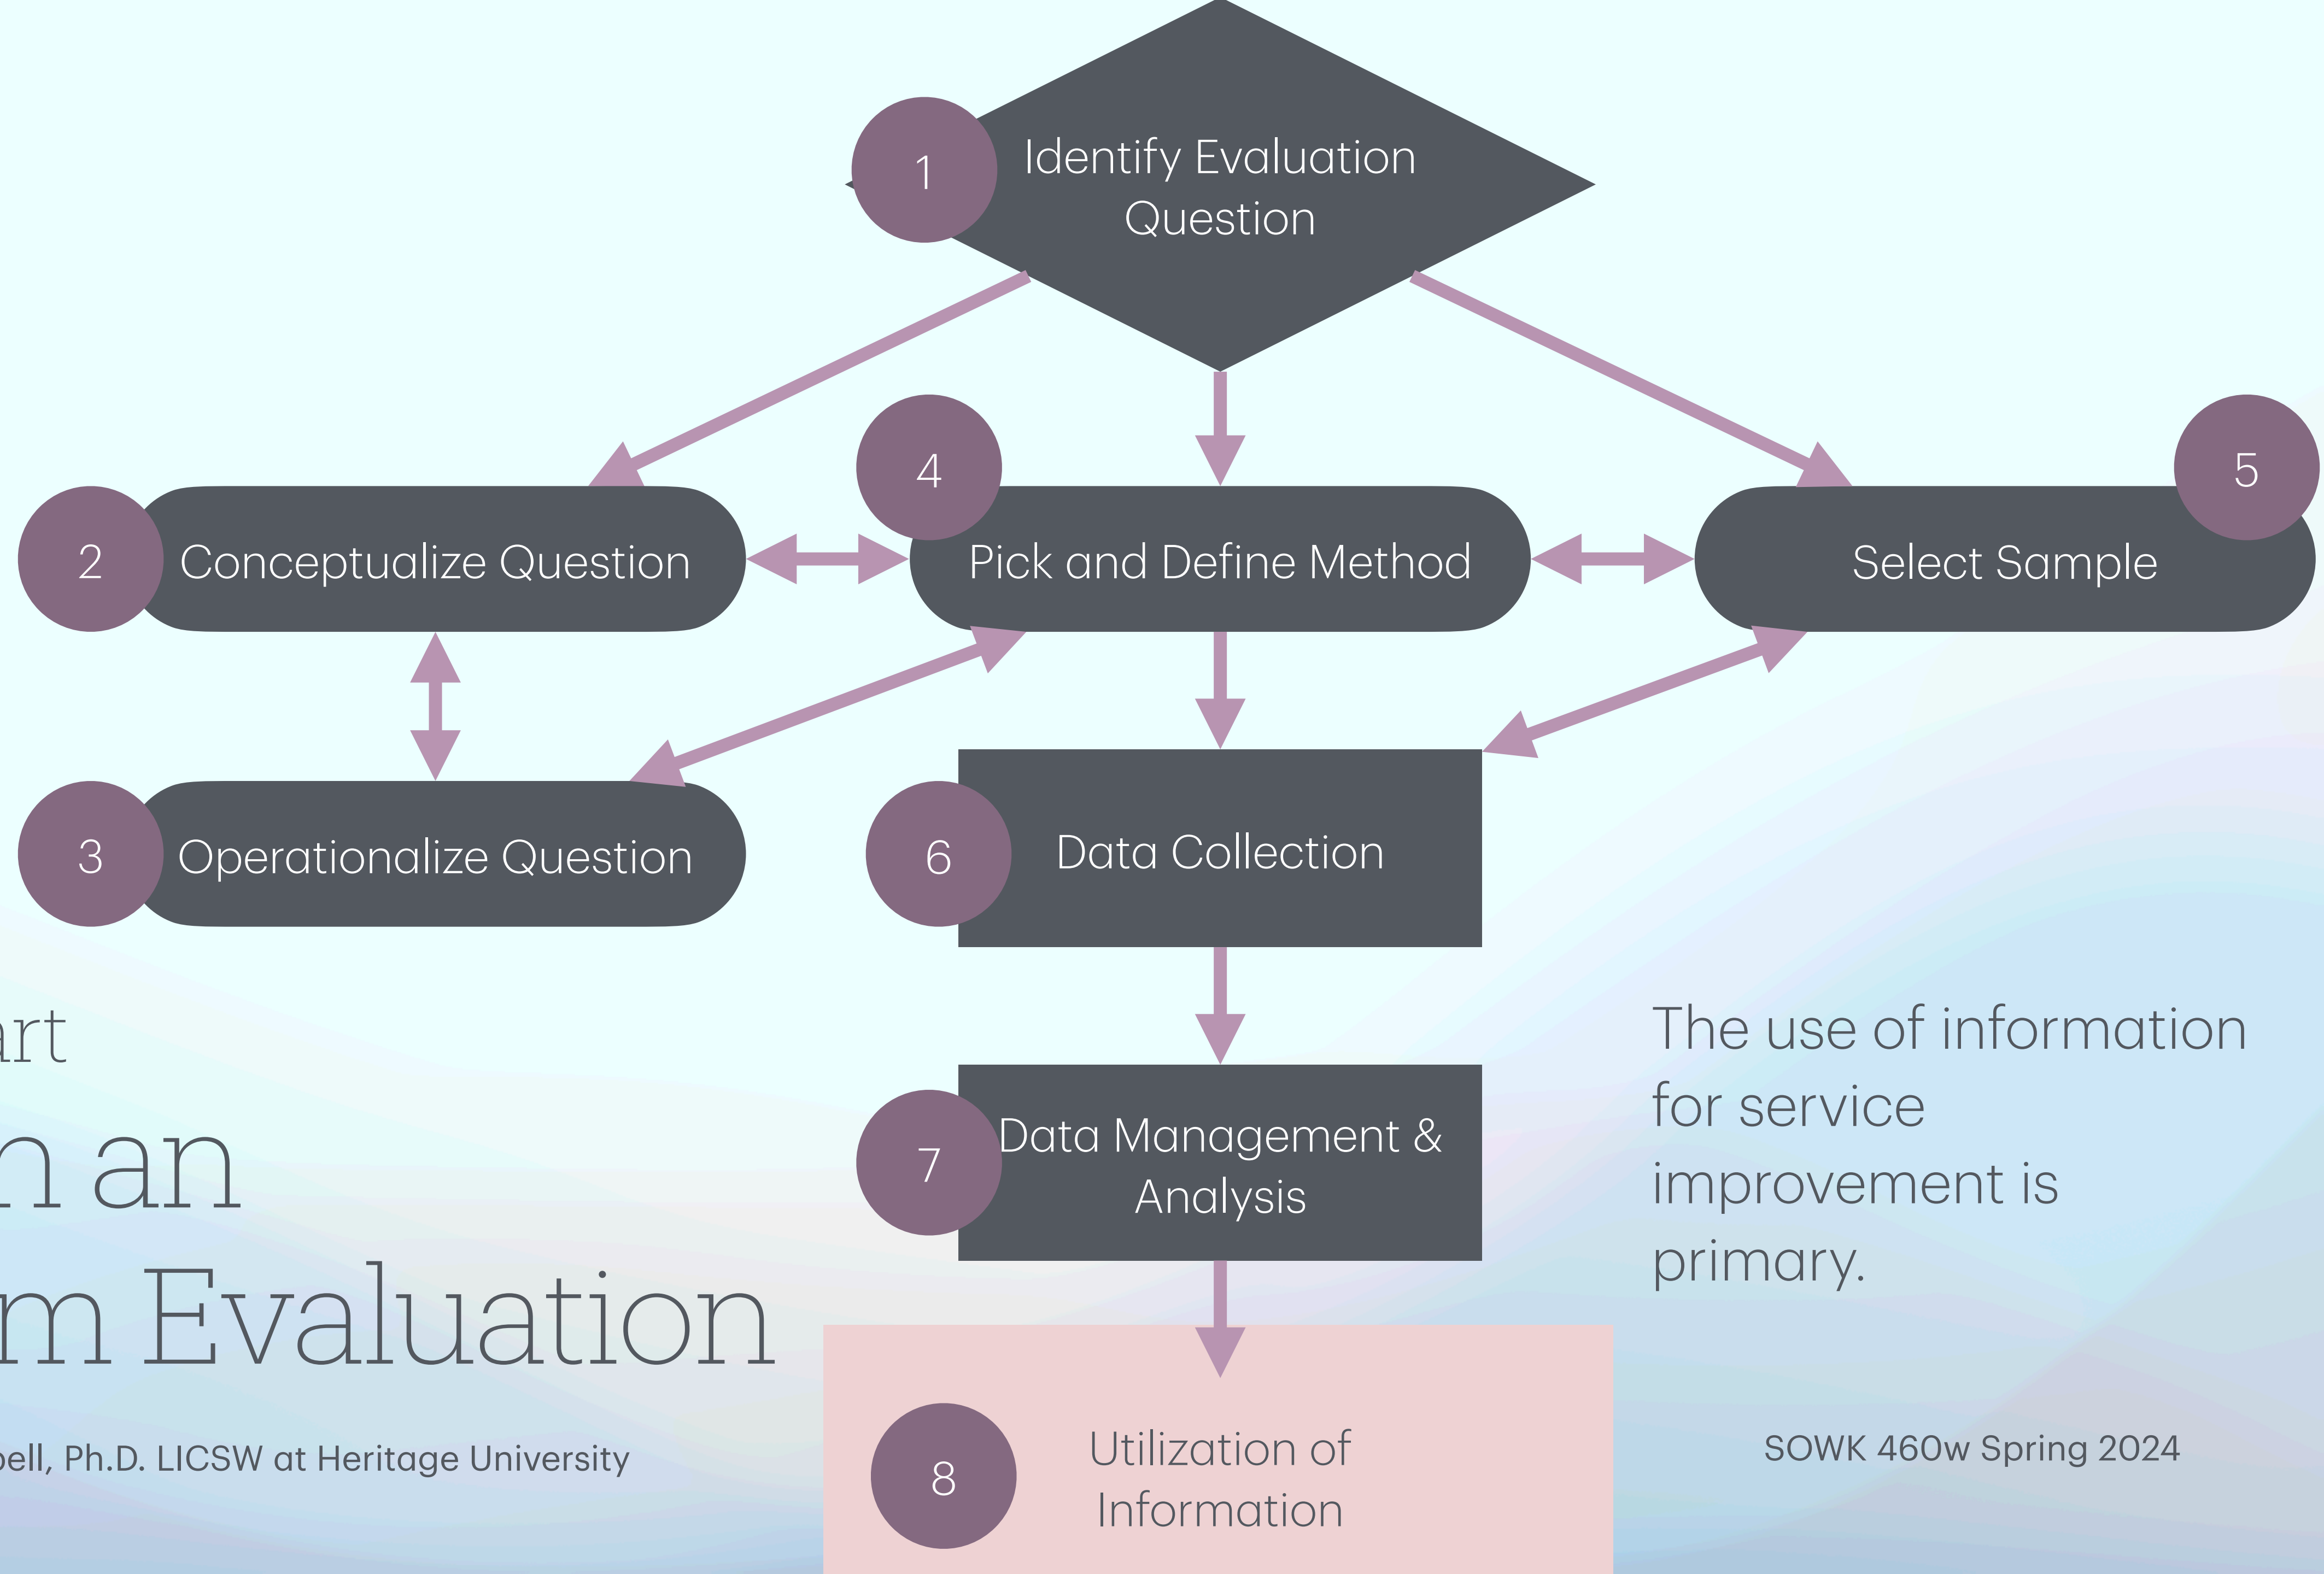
1 Identify Evaluation Question

2 Conceptualize Question

4 Pick and Define Method

5 Select Sample

3 Operationalize Question

6 Data Collection

7 Data Management & Analysis

8 Utilization of Information

rt

n an

m Evaluation

ell, Ph.D. LICSW at Heritage University

The use of information for service improvement is primary.

SOWK 460w Spring 2024